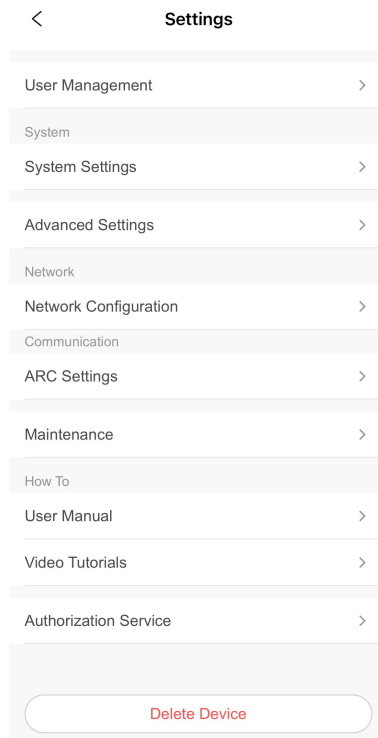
<

Settings

User Management >

System

System Settings >

Advanced Settings >

Network

Network Configuration >

Communication

ARC Settings >

Maintenance >

How To

User Manual >

Video Tutorials >

Authorization Service >

Delete Device